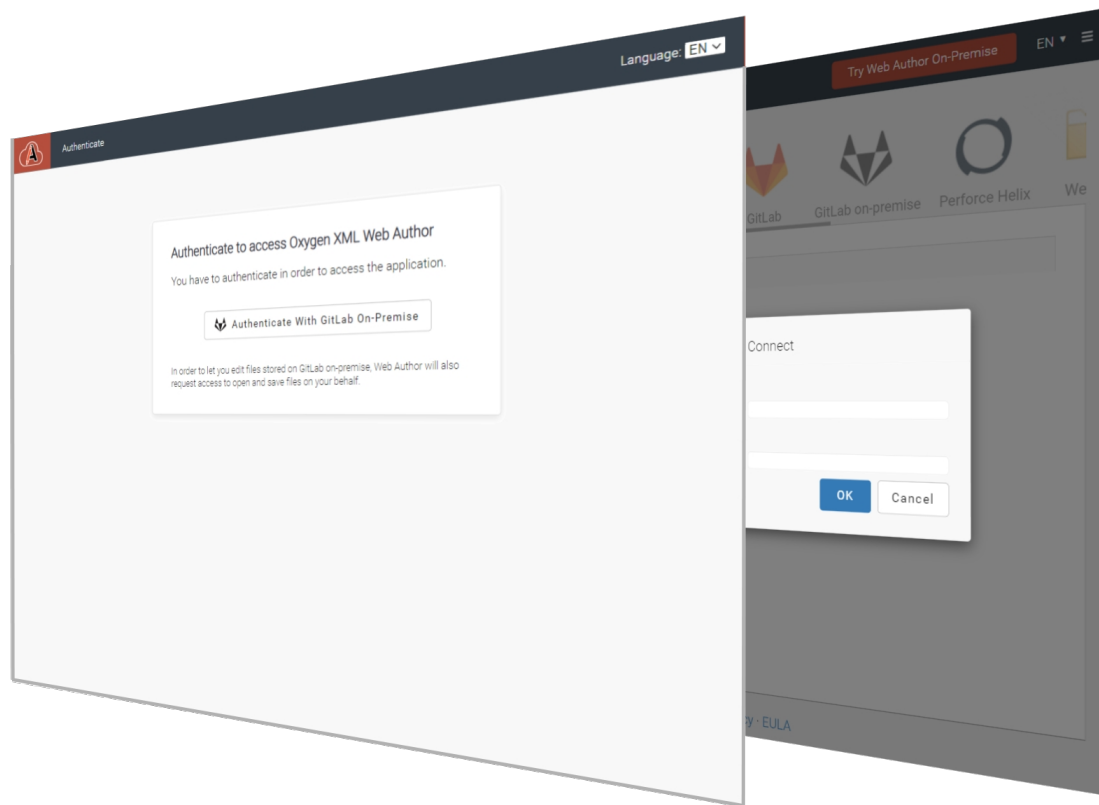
Language: EN

Authenticate

Authenticate to access Oxygen XML Web Author

You have to authenticate in order to access the application.

Authenticate With GitLab On-Premise

In order to let you edit files stored on GitLab on-premise, Web Author will also request access to open and save files on your behalf.

Try Web Author On-Premise

EN

GitLab

GitLab on-premise

Perforce Helix

We

Connect

OK

Cancel

y · EULA